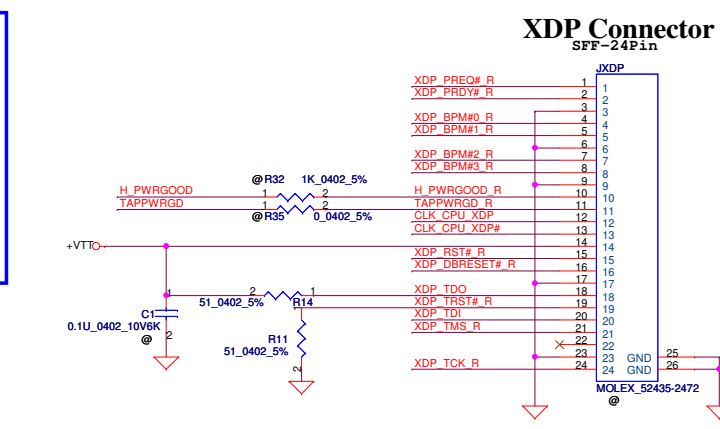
XDP Connector
SFF-24Pin

JXDP

XDP_PREQ#_R 1 1
XDP_PRDY#_R 2 2
3 3
XDP_BPM#0_R 4 4
XDP_BPM#1_R 5 5
6 6
XDP_BPM#2_R 7 7
XDP_BPM#3_R 8 8
9 9
H_PWRGOOD_R 10 10
TAPPWRGD_R 11 11
CLK_CPU_XDP 12 12
CLK_CPU_XDP# 13 13
14 14
XDP_RST#_R 15 15
XDP_DBRESET#_R 16 16
17 17
XDP_TDO 18 18
XDP_TRST#_R 19 19
XDP_TDI 20 20
XDP_TMS_R 21 21
22 22
23 23 GND 25
XDP_TCK_R 24 24 GND 26

MOLEX_52435-2472
@

@ R32 1K_0402_5%
H_PWRGOOD 1 2
TAPPWRGD 1 2
@ R35 0_0402_5%

+VTT

C1
0.1U_0402_10V6K
@
1
2

2 1
51_0402_5% R14

R11
51_0402_5%
1
2